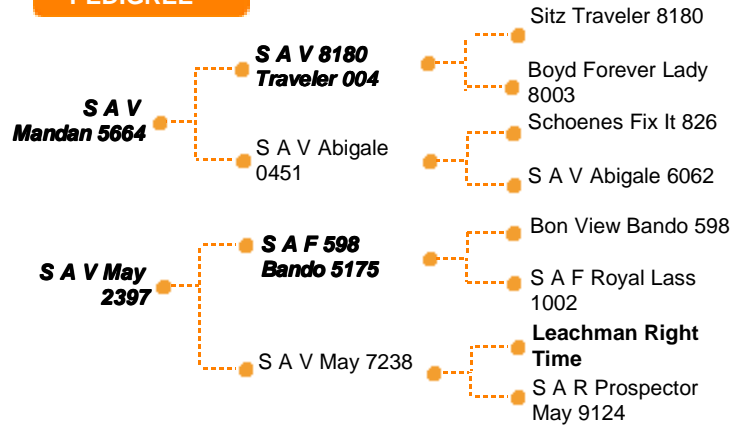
PEDIGREE

S A V Mandan 5664

S A V 8180 Traveler 004

Sitz Traveler 8180

Boyd Forever Lady 8003

S A V Abigale 0451

Schoenes Fix It 826

S A V Abigale 6062

S A V May 2397

S A F 598 Bando 5175

Bon View Bando 598

S A F Royal Lass 1002

S A V May 7238

Leachman Right Time

S A R Prospector May 9124